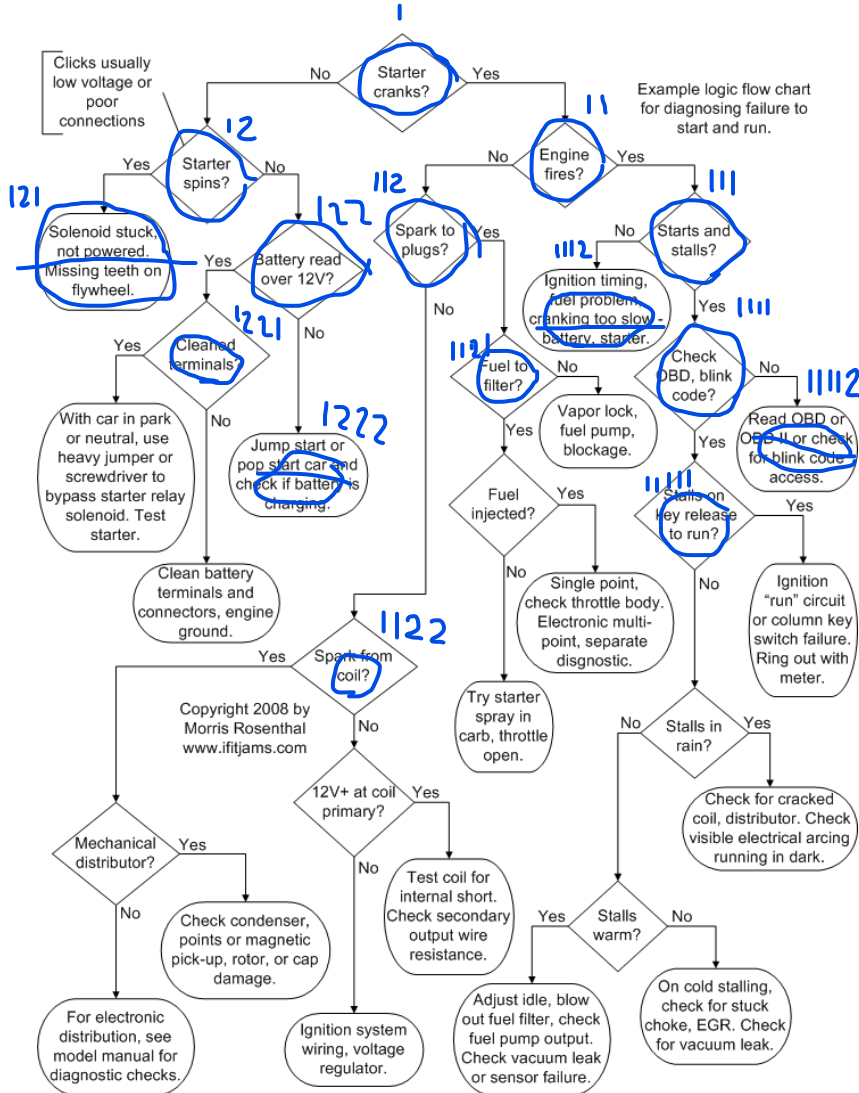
1

Starter cranks?

No

Yes

Clicks usually low voltage or poor connections

Example logic flow chart for diagnosing failure to start and run.

12

Starter spins?

Yes

No

11

Engine fires?

No

Yes

121

Solenoid stuck, not powered. Missing teeth on flywheel.

122

Battery read over 12V?

Yes

No

112

Spark to plugs?

Yes

No

111

Starts and stalls?

No

Yes

1112

Ignition timing, fuel problem, cranking too slow - battery, starter.

1221

Cleaned terminals?

Yes

No

With car in park or neutral, use heavy jumper or screwdriver to bypass starter relay solenoid. Test starter.

1222

Jump start or pop start car and check if battery is charging.

Clean battery terminals and connectors, engine ground.

1121

Fuel to filter?

No

Yes

Vapor lock, fuel pump, blockage.

1111

Check OBD, blink code?

No

Yes

11112

Read OBD or OBD II or check for blink code access.

Fuel injected?

Yes

No

Single point, check throttle body. Electronic multi-point, separate disgnostic.

11111

Stalls on key release to run?

Yes

No

Ignition "run" circuit or column key switch failure. Ring out with meter.

1122

Spark from coil?

Yes

No

Copyright 2008 by Morris Rosenthal www.ifitjams.com

Try starter spray in carb, throttle open.

Stalls in rain?

No

Yes

Check for cracked coil, distributor. Check visible electrical arcing running in dark.

12V+ at coil primary?

Yes

No

Mechanical distributor?

Yes

No

Test coil for internal short. Check secondary output wire resistance.

Check condenser, points or magnetic pick-up, rotor, or cap damage.

Stalls warm?

Yes

No

For electronic distribution, see model manual for diagnostic checks.

Ignition system wiring, voltage regulator.

Adjust idle, blow out fuel filter, check fuel pump output. Check vacuum leak or sensor failure.

On cold stalling, check for stuck choke, EGR. Check for vacuum leak.